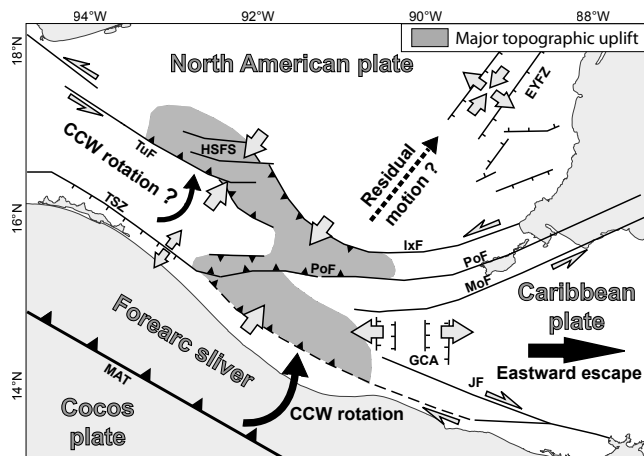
94°W
92°W
90°W
88°W
18°N
16°N
14°N
Major topographic uplift
North American plate
EYFZ
HSFS
TuF
CCW rotation ?
Residual motion ?
TSZ
IxF
PoF
PoF
MoF
Caribbean plate
Forearc sliver
GCA
JF
Eastward escape
MAT
Cocos plate
CCW rotation